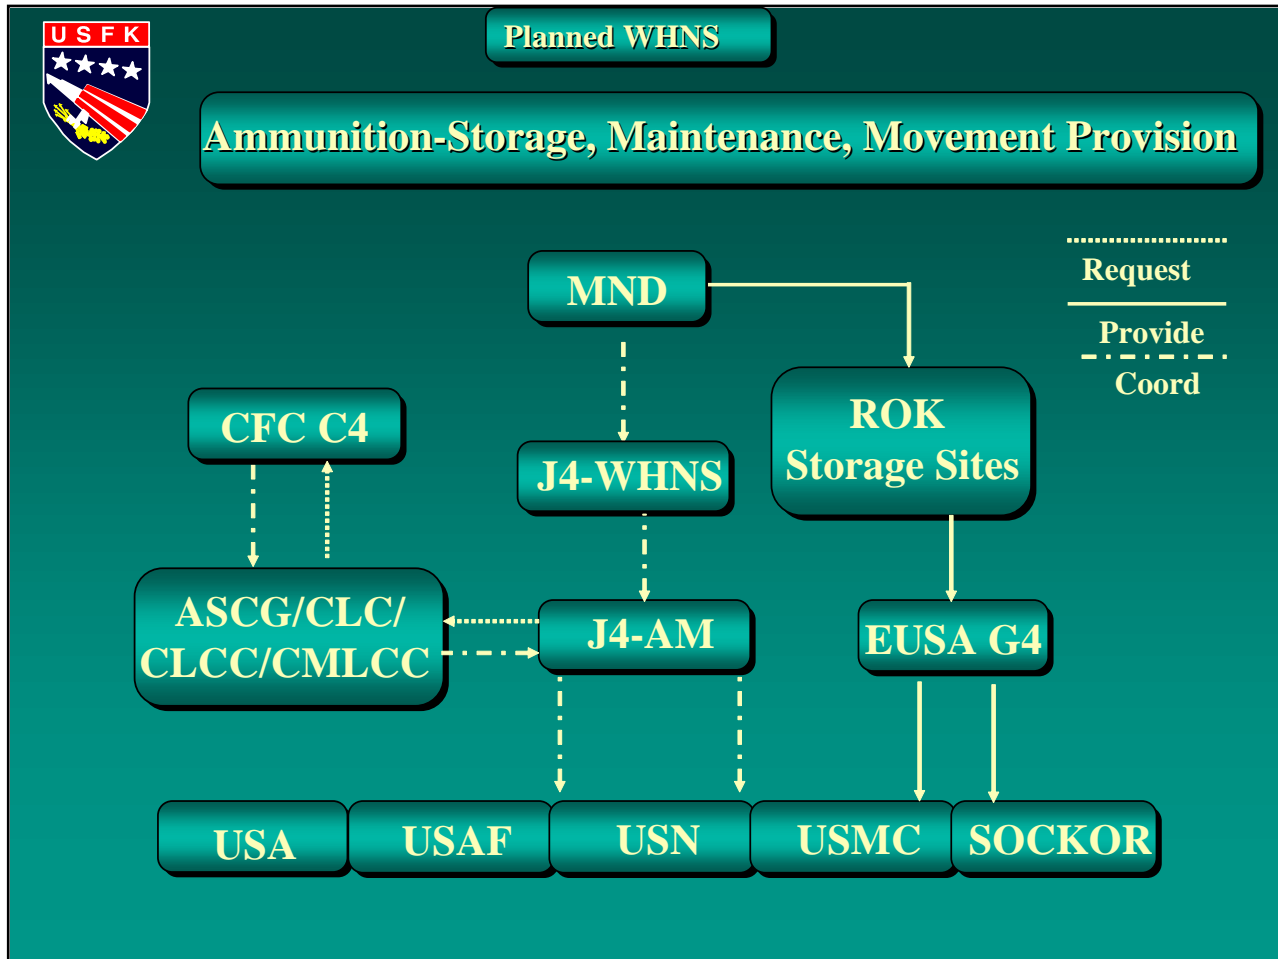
USFK

Planned WHNS

Ammunition-Storage, Maintenance, Movement Provision

Request

Provide

Coord

MND

ROK Storage Sites

CFC C4

J4-WHNS

ASCG/CLC/ CLCC/CMLCC

J4-AM

EUSA G4

USA

USAF

USN

USMC

SOCKOR